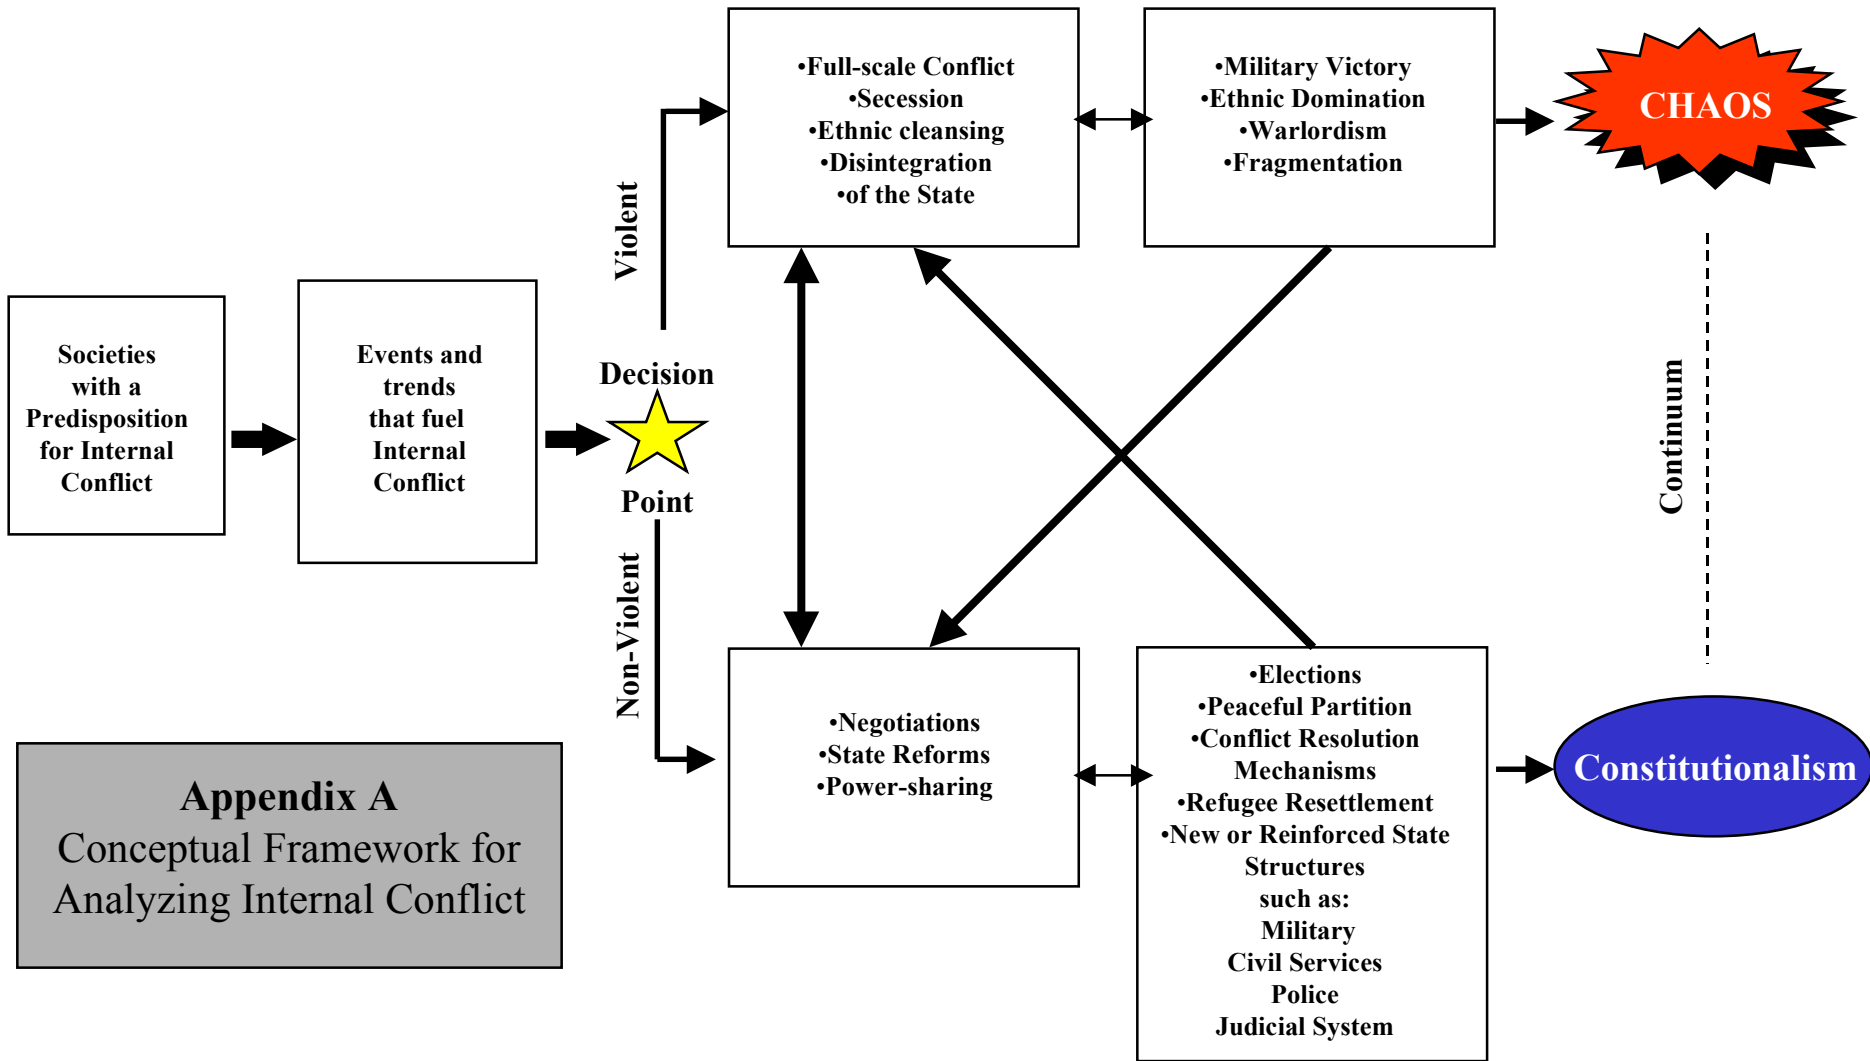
Societies with a Predisposition for Internal Conflict

Events and trends that fuel Internal Conflict

Decision Point

Violent

Non-Violent

•Full-scale Conflict
•Secession
•Ethnic cleansing
•Disintegration
•of the State

•Military Victory
•Ethnic Domination
•Warlordism
•Fragmentation

CHAOS

Continuum

•Negotiations
•State Reforms
•Power-sharing

•Elections
•Peaceful Partition
•Conflict Resolution Mechanisms
•Refugee Resettlement
•New or Reinforced State Structures
such as:
Military
Civil Services
Police
Judicial System

Constitutionalism

Appendix A
Conceptual Framework for Analyzing Internal Conflict